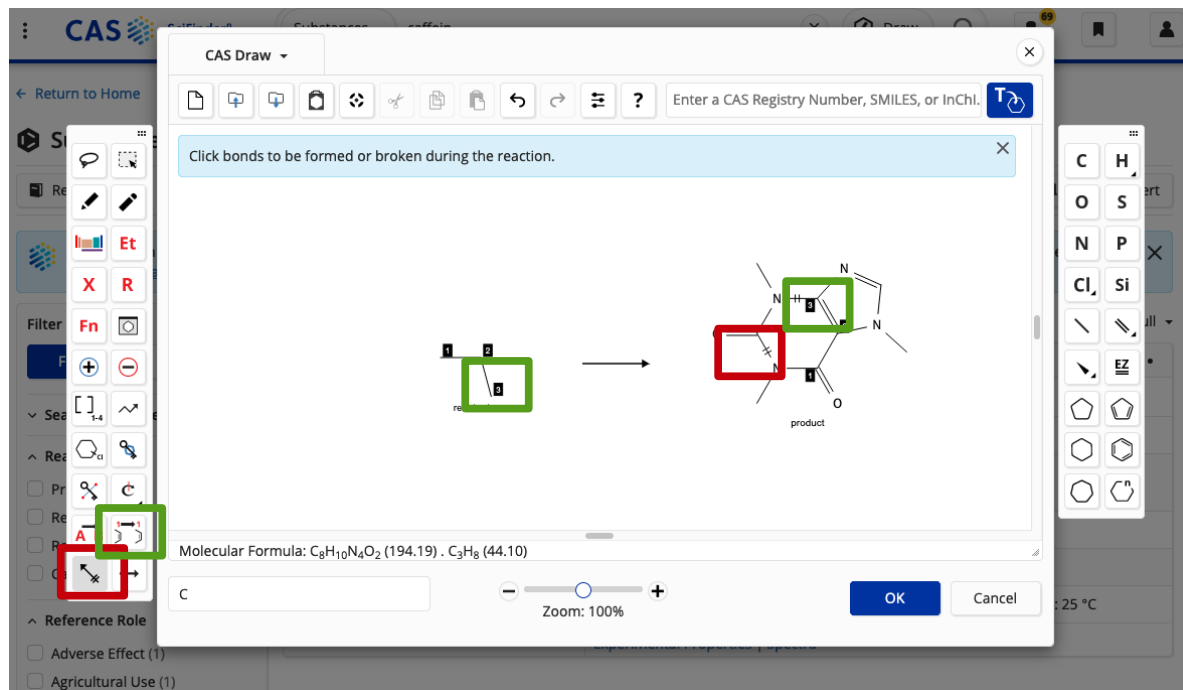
CAS SciFinder
Substances
caffein
Draw
69
← Return to Home
Filter
Sea
Rea
Pr
Re
R
C
Reference Role
Adverse Effect (1)
Agricultural Use (1)
ert
ull
: 25 °C
Experimental Properties | Spectra

CAS Draw
×
Enter a CAS Registry Number, SMILES, or InChI.
Click bonds to be formed or broken during the reaction.
×
Et
X
R
Fn
[ ]
1-4
A
C
H
O
S
N
P
Cl
Si
EZ
1
2
3
re
N
N
N
N
3
1
O
product
Molecular Formula: $C_8H_{10}N_4O_2$ (194.19) . $C_3H_8$ (44.10)
C
Zoom: 100%
OK
Cancel